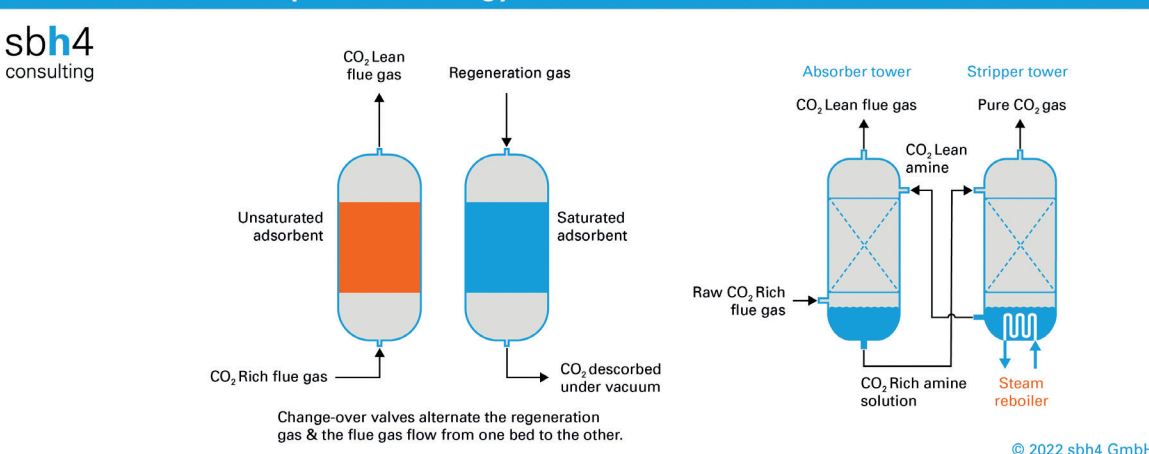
sbh4 consulting

$CO_2$ Lean flue gas

Regeneration gas

Unsaturated adsorbent

Saturated adsorbent

$CO_2$ Rich flue gas

$CO_2$ descorbed under vacuum

Change-over valves alternate the regeneration gas & the flue gas flow from one bed to the other.

Absorber tower

Stripper tower

$CO_2$ Lean flue gas

Pure $CO_2$ gas

$CO_2$ Lean amine

Raw $CO_2$ Rich flue gas

$CO_2$ Rich amine solution

Steam reboiler

© 2022 sbh4 GmbH